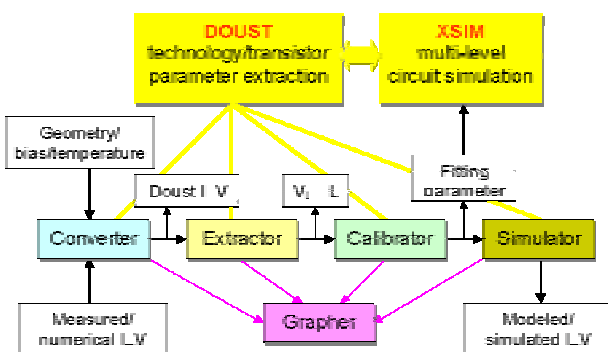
DOUST
technology/transistor
parameter extraction

XSIM
multi-level
circuit simulation

Geometry/
bias/temperature

Doust I V

V L

Fitting
parameter

Converter

Extractor

Calibrator

Simulator

Measured/
numerical I-V

Grapher

Modeled/
simulated I-V